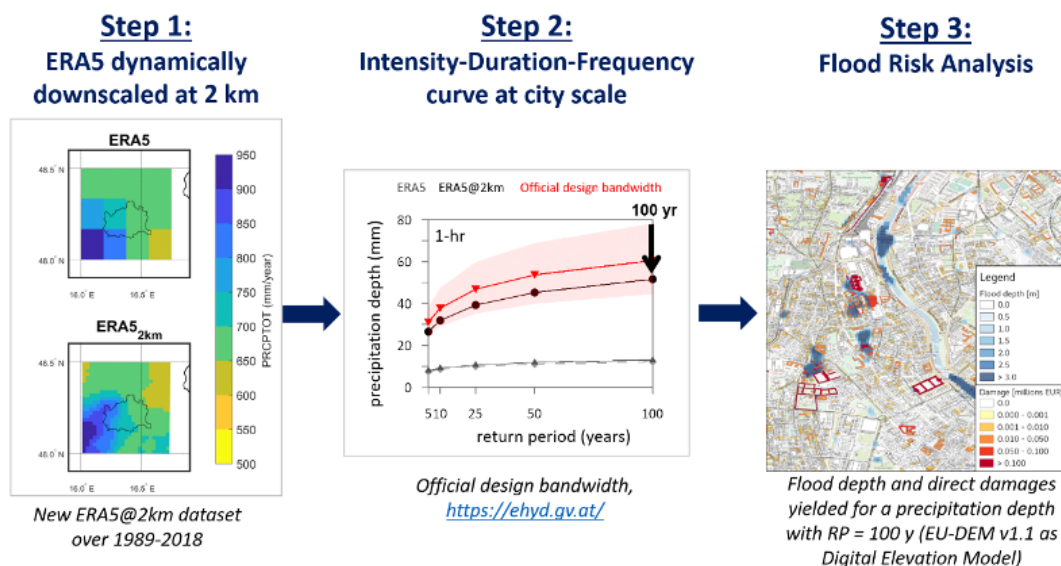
Step 1:
ERA5 dynamically downscaled at 2 km

ERA5

48.5° N

48.0° N

16.0° E 16.5° E

$ERA5_{2km}$

48.5° N

48.0° N

16.0° E 16.5° E

950
900
850
800
750
700
650
600
550
500

PRCPTOT (mm/year)

New ERA5@2km dataset over 1989-2018

Step 2:
Intensity-Duration-Frequency curve at city scale

ERA5 ERA5@2km Official design bandwidth

100 yr

1-hr

80
60
40
20
0

precipitation depth (mm)

5 10 25 50 100

return period (years)

Official design bandwidth, https://ehyd.gv.at/

Step 3:
Flood Risk Analysis

Legend

Flood depth [m]
0.0
0.5
1.0
1.5
2.0
2.5
> 3.0

Damage [millions EUR]
0.0
0.000 - 0.001
0.001 - 0.010
0.010 - 0.050
0.050 - 0.100
> 0.100

Flood depth and direct damages yielded for a precipitation depth with RP = 100 y (EU-DEM v1.1 as Digital Elevation Model)